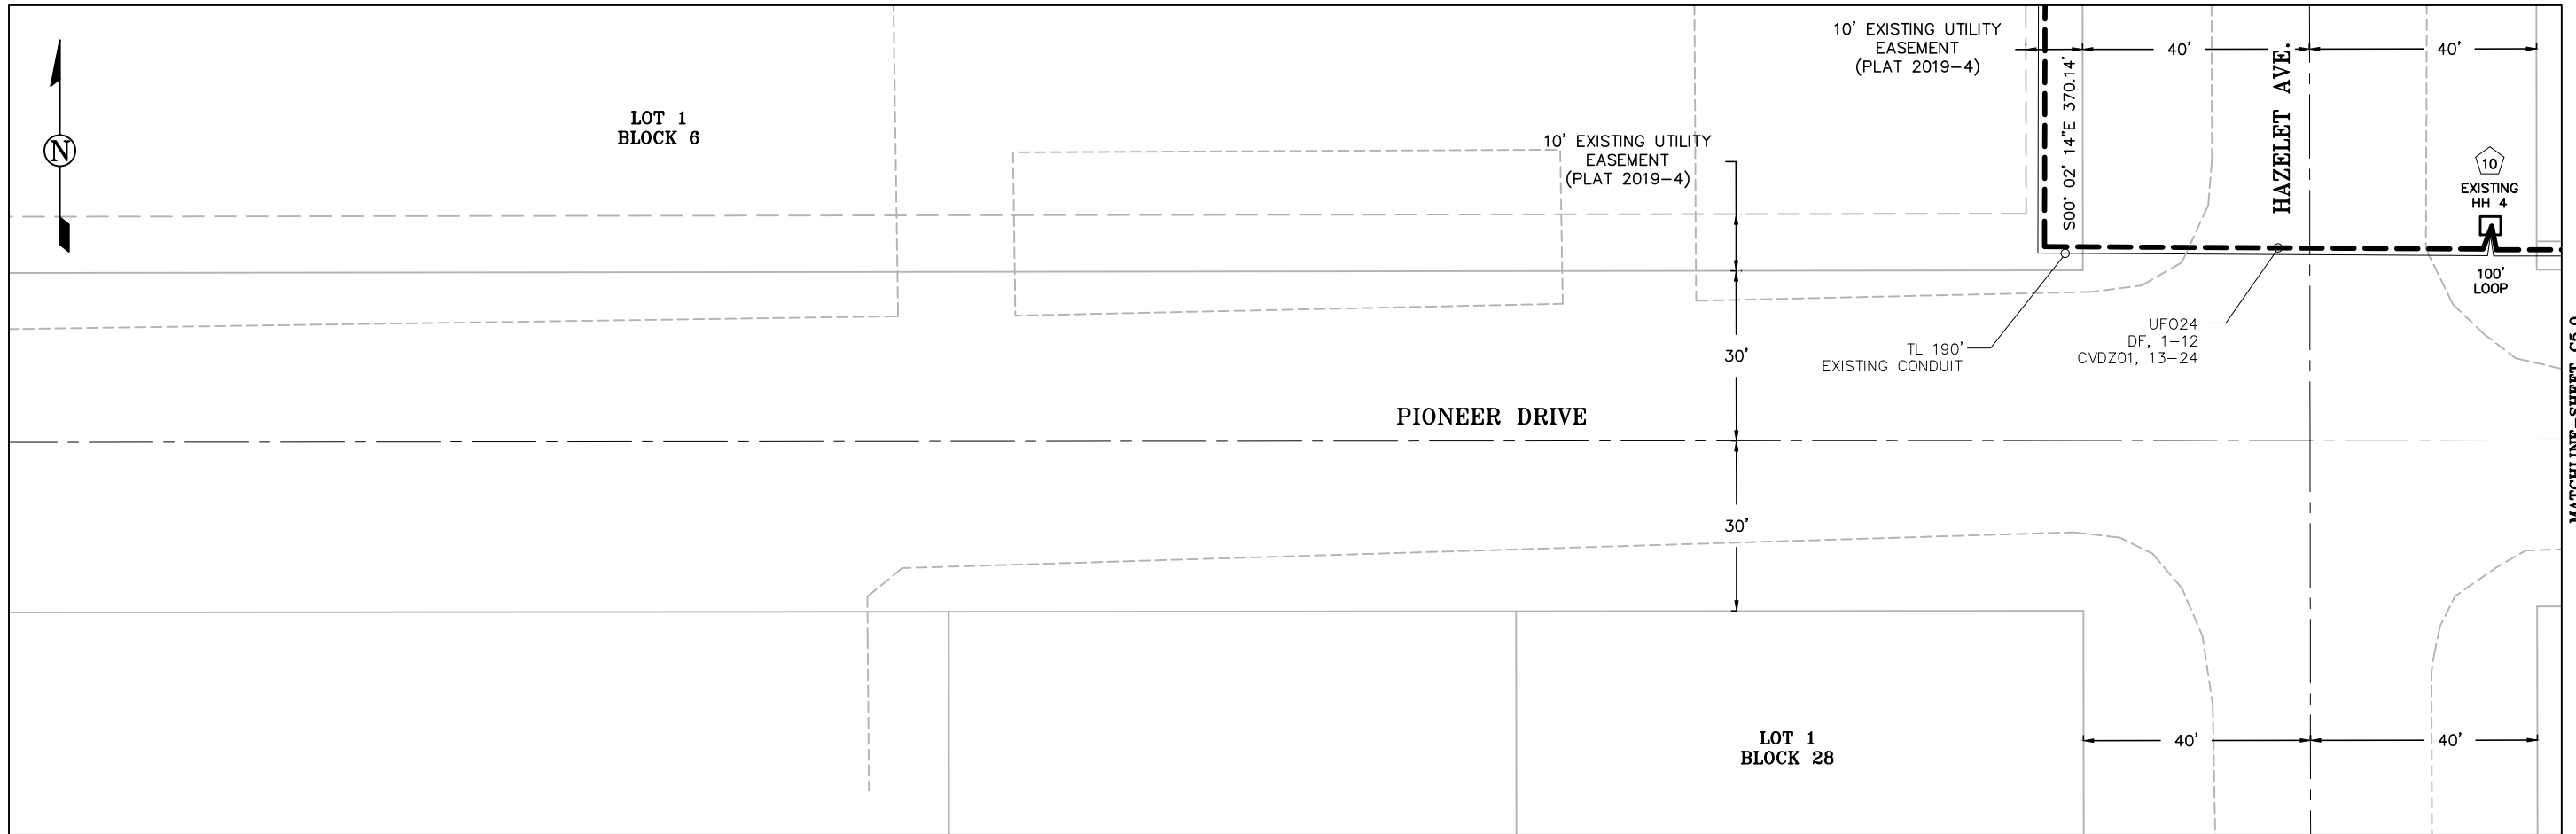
N

LOT 1
BLOCK 6

10' EXISTING UTILITY
EASEMENT
(PLAT 2019–4)

10' EXISTING UTILITY
EASEMENT
(PLAT 2019–4)

40'

HAZELET AVE.

40'

S00° 02' 14"E 370.14'

10

EXISTING
HH 4

100'
LOOP

TL 190'
EXISTING CONDUIT

UFO24
DF, 1–12
CVDZ01, 13–24

30'

PIONEER DRIVE

30'

MATCHLINE SHEET C5.0

LOT 1
BLOCK 28

40'

40'